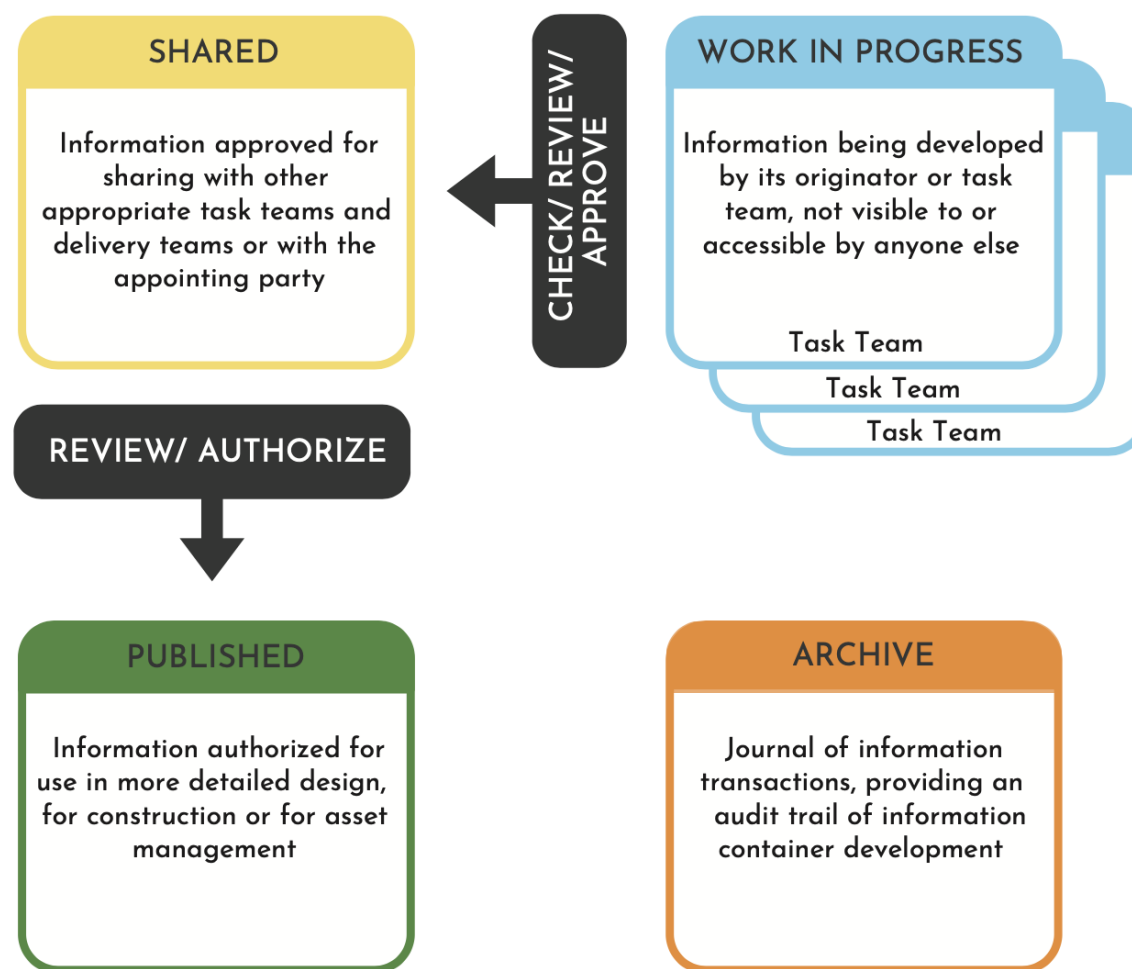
SHARED

Information approved for sharing with other appropriate task teams and delivery teams or with the appointing party

CHECK/ REVIEW/ APPROVE

WORK IN PROGRESS

Information being developed by its originator or task team, not visible to or accessible by anyone else

Task Team

Task Team

Task Team

REVIEW/ AUTHORIZE

PUBLISHED

Information authorized for use in more detailed design, for construction or for asset management

ARCHIVE

Journal of information transactions, providing an audit trail of information container development